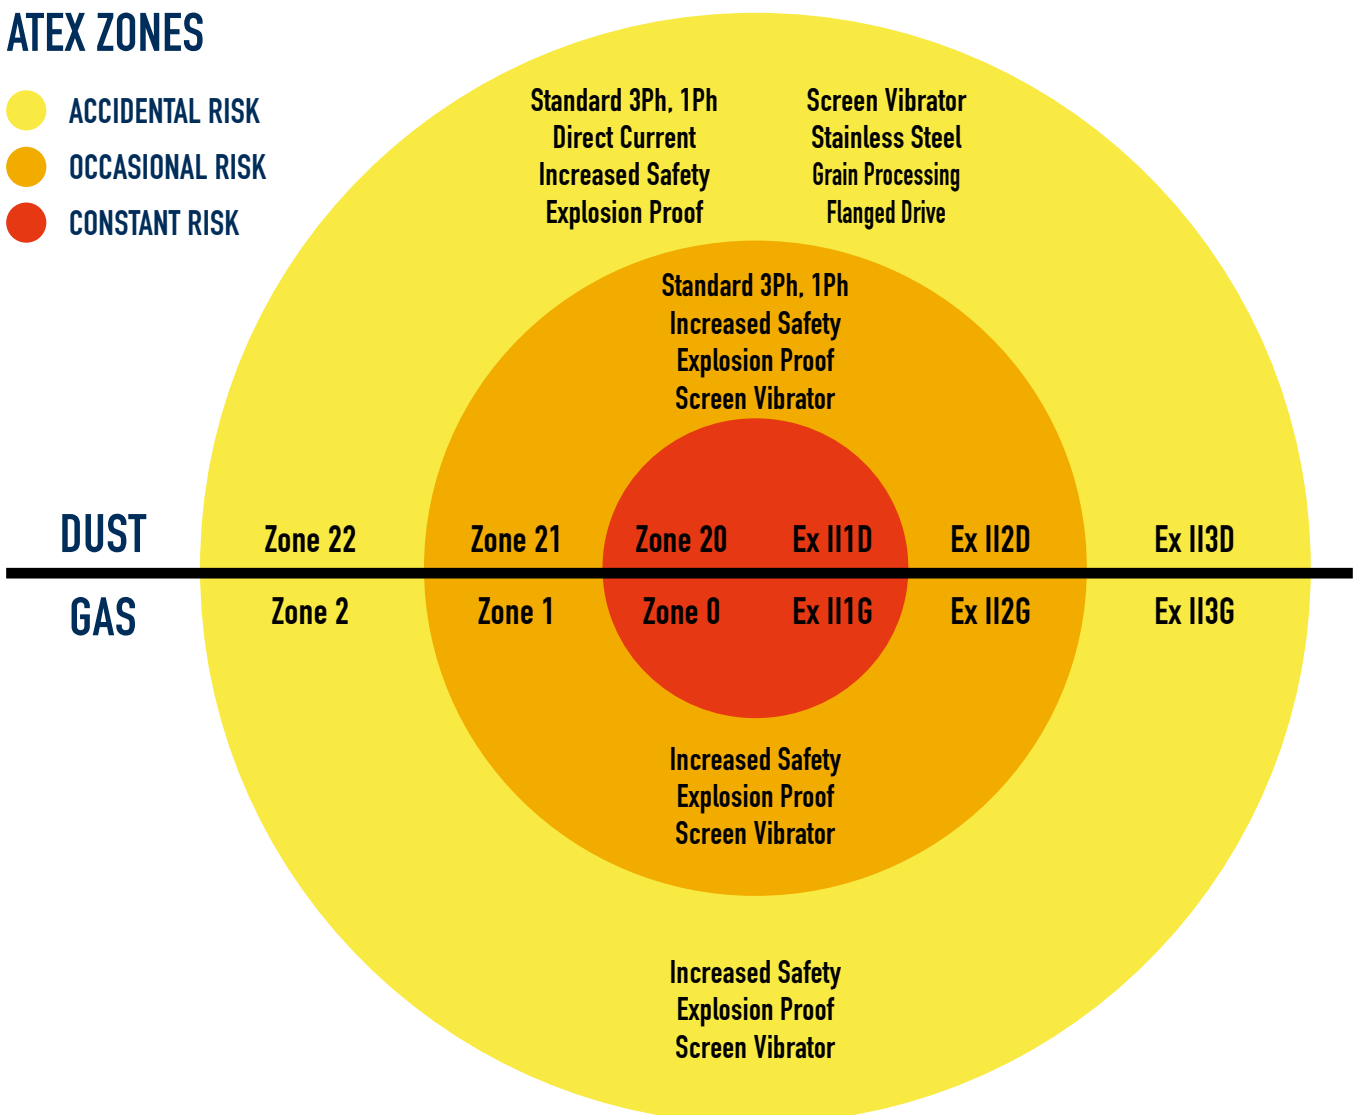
ATEX ZONES

ACCIDENTAL RISK
OCCASIONAL RISK
CONSTANT RISK

Standard 3Ph, 1Ph
Direct Current
Increased Safety
Explosion Proof

Screen Vibrator
Stainless Steel
Grain Processing
Flanged Drive

Standard 3Ph, 1Ph
Increased Safety
Explosion Proof
Screen Vibrator

DUST Zone 22 Zone 21 Zone 20 Ex II1D Ex II2D Ex II3D

GAS Zone 2 Zone 1 Zone 0 Ex II1G Ex II2G Ex II3G

Increased Safety
Explosion Proof
Screen Vibrator

Increased Safety
Explosion Proof
Screen Vibrator